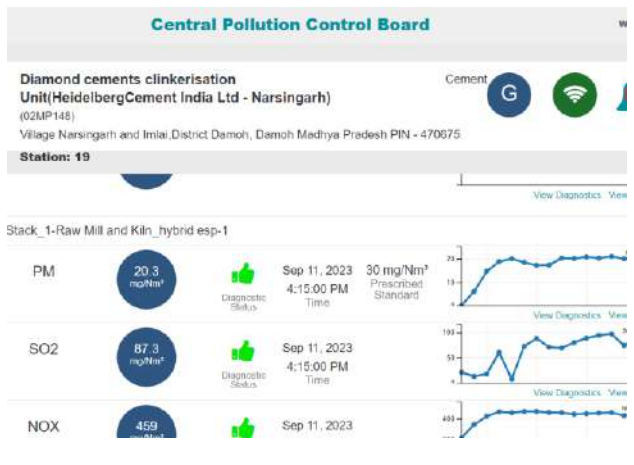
Central Pollution Control Board

W

Diamond cements clinkerisation Unit(HeidelbergCement India Ltd - Narsingarh)

Cement

G

(02MP148)

Village Narsingarh and Imlai,District Damoh, Damoh Madhya Pradesh PIN - 470675

Station: 19

View Diagnostics View

Stack_1-Raw Mill and Kiln_hybrid esp-1

PM

20.3 mg/Nm³

Diagnostic Status

Sep 11, 2023 4:15:00 PM Time

30 mg/Nm³ Prescribed Standard

25

0

View Diagnostics View

SO2

87.3 mg/Nm³

Diagnostic Status

Sep 11, 2023 4:15:00 PM Time

100

50

0

View Diagnostics View

NOX

459 mg/Nm³

Sep 11, 2023

400

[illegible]